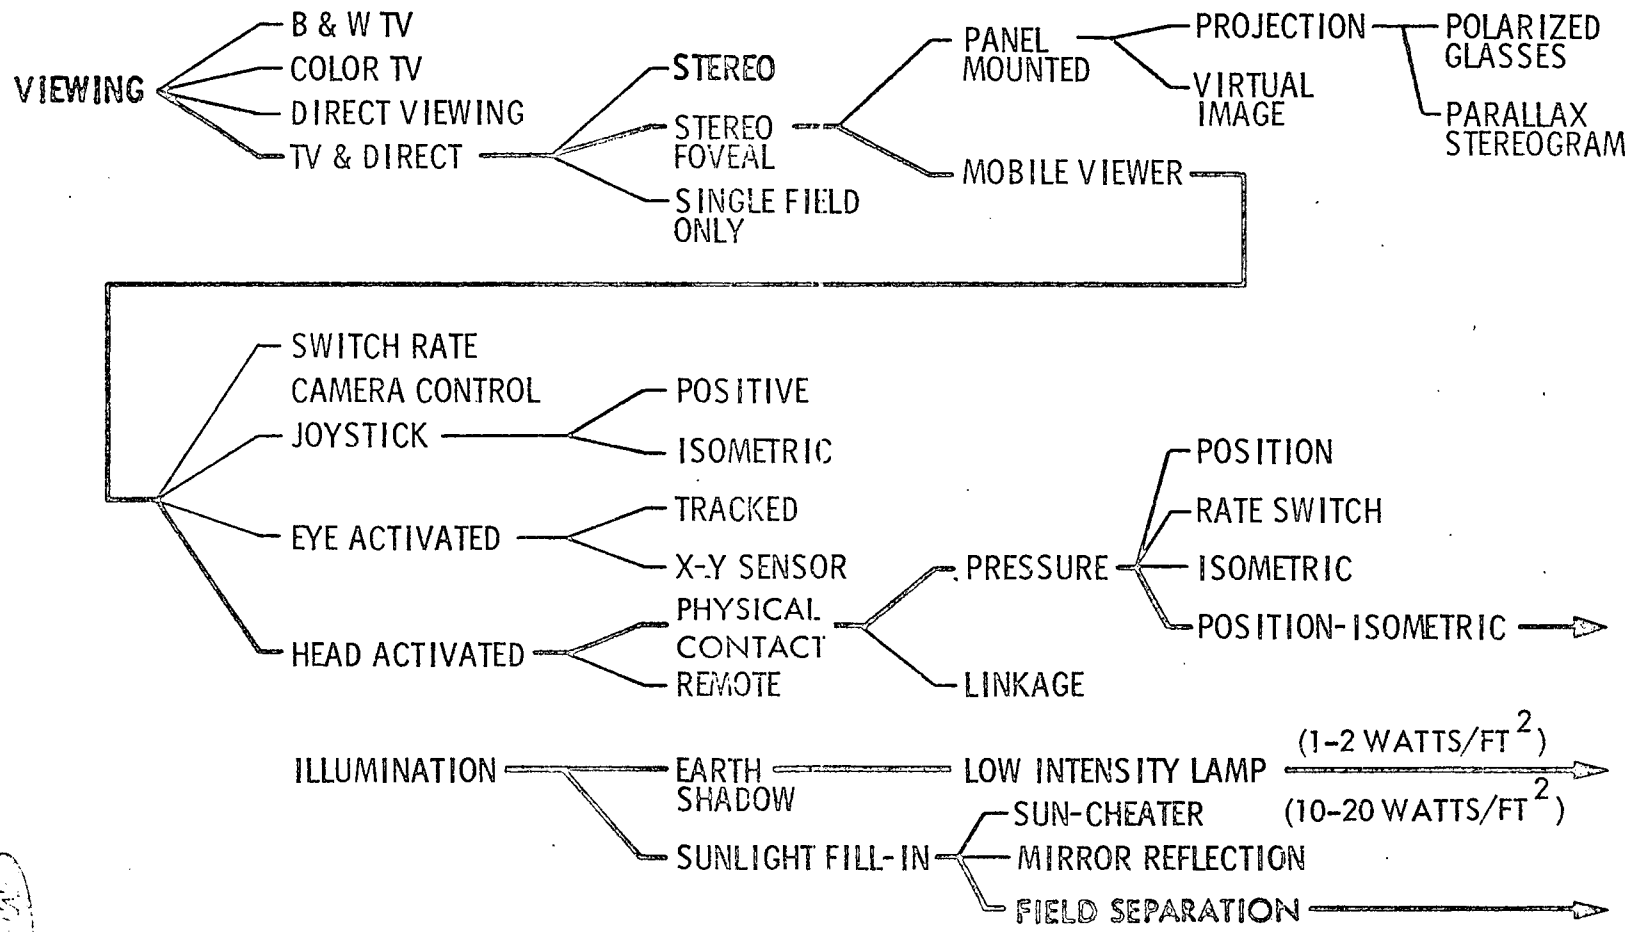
VIEWING
B & W TV
COLOR TV
DIRECT VIEWING
TV & DIRECT
STEREO
STEREO FOVEAL
SINGLE FIELD ONLY
PANEL MOUNTED
MOBILE VIEWER
PROJECTION
VIRTUAL IMAGE
POLARIZED GLASSES
PARALLAX STEREOGRAM

SWITCH RATE
CAMERA CONTROL
JOYSTICK
POSITIVE
ISOMETRIC
EYE ACTIVATED
TRACKED
X-Y SENSOR
HEAD ACTIVATED
PHYSICAL CONTACT
REMOTE
PRESSURE
LINKAGE
POSITION
RATE SWITCH
ISOMETRIC
POSITION-ISOMETRIC

ILLUMINATION
EARTH SHADOW
LOW INTENSITY LAMP
(1-2 WATTS/FT$^2$)
(10-20 WATTS/FT$^2$)
SUNLIGHT FILL-IN
SUN-CHEATER
MIRROR REFLECTION
FIELD SEPARATION